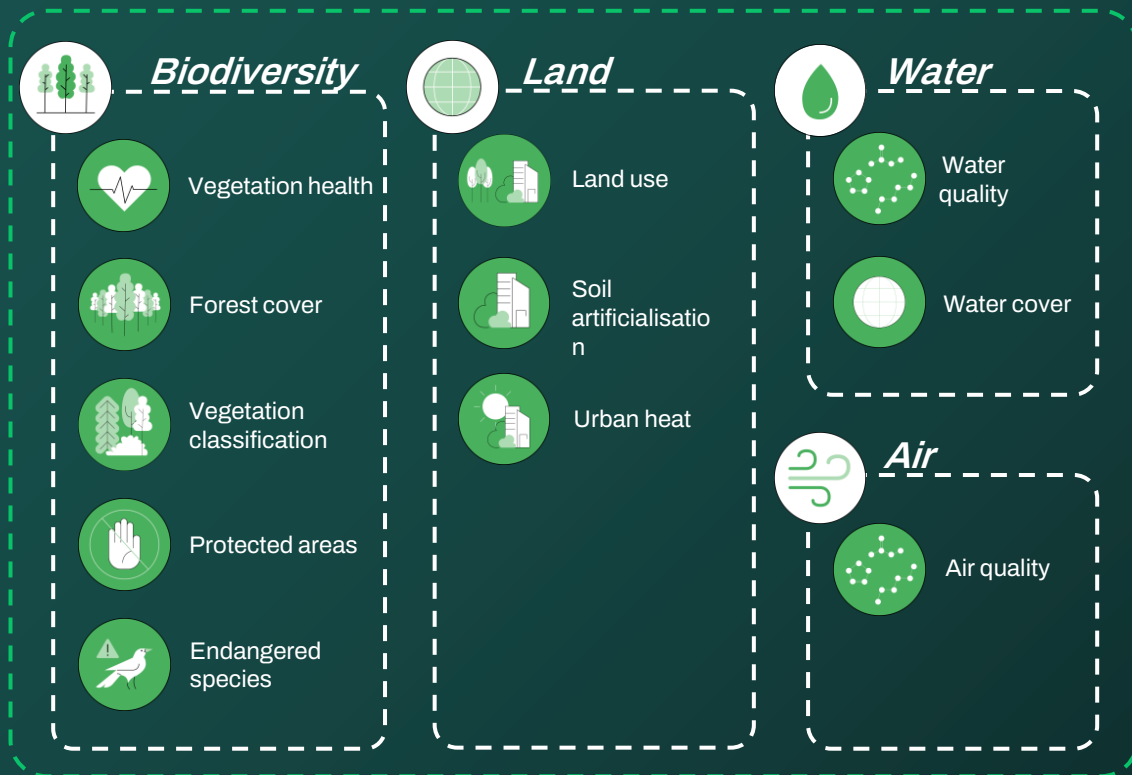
Biodiversity

Vegetation health

Forest cover

Vegetation classification

Protected areas

Endangered species

Land

Land use

Soil artificialisation

Urban heat

Water

Water quality

Water cover

Air

Air quality